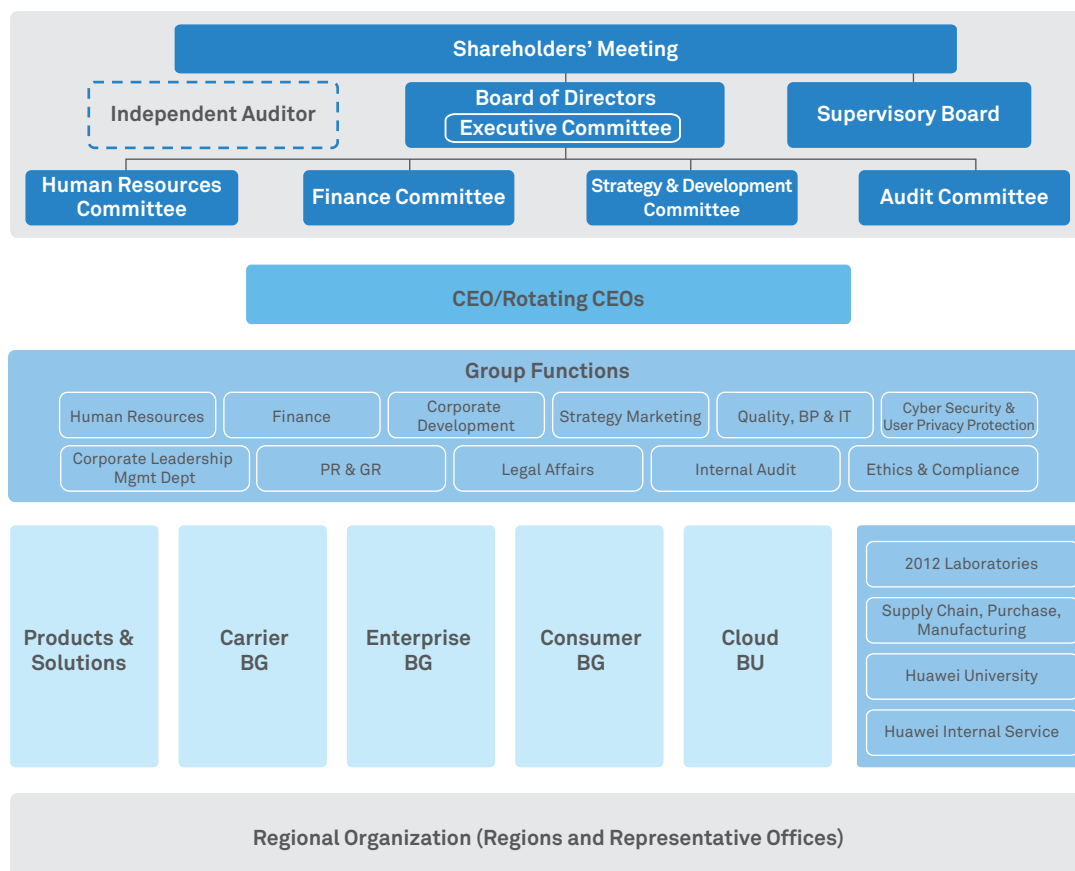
Shareholders' Meeting

Independent Auditor

Board of Directors

Executive Committee

Supervisory Board

Human Resources Committee

Finance Committee

Strategy & Development Committee

Audit Committee

CEO/Rotating CEOs

Group Functions

Human Resources

Finance

Corporate Development

Strategy Marketing

Quality, BP & IT

Cyber Security & User Privacy Protection

Corporate Leadership Mgmt Dept

PR & GR

Legal Affairs

Internal Audit

Ethics & Compliance

Products & Solutions

Carrier BG

Enterprise BG

Consumer BG

Cloud BU

2012 Laboratories

Supply Chain, Purchase, Manufacturing

Huawei University

Huawei Internal Service

Regional Organization (Regions and Representative Offices)